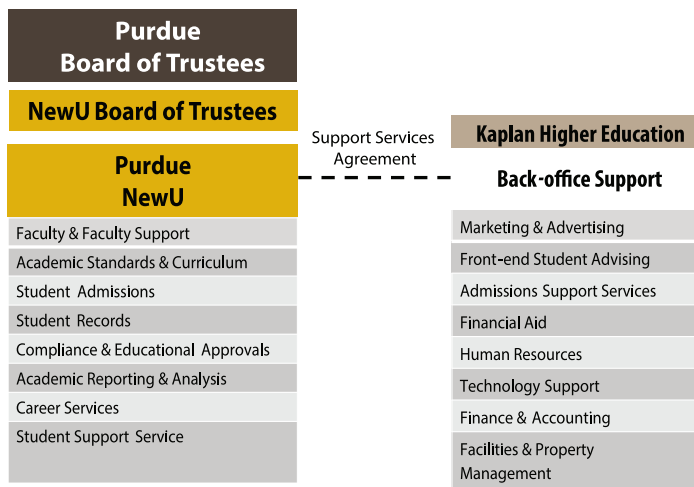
Purdue Board of Trustees

NewU Board of Trustees

Purdue NewU

Faculty & Faculty Support
Academic Standards & Curriculum
Student Admissions
Student Records
Compliance & Educational Approvals
Academic Reporting & Analysis
Career Services
Student Support Service

Support Services Agreement

Kaplan Higher Education

Back-office Support

Marketing & Advertising
Front-end Student Advising
Admissions Support Services
Financial Aid
Human Resources
Technology Support
Finance & Accounting
Facilities & Property Management